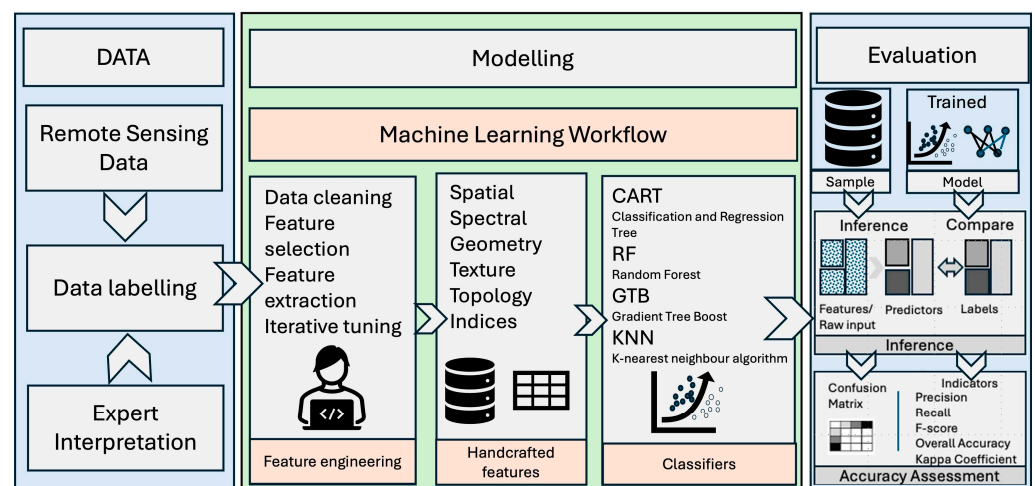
DATA

Remote Sensing Data

Data labelling

Expert Interpretation

Modelling

Machine Learning Workflow

Data cleaning
Feature selection
Feature extraction
Iterative tuning

</>

Feature engineering

Spatial
Spectral
Geometry
Texture
Topology
Indices

Handcrafted features

CART
Classification and Regression Tree
RF
Random Forest
GTB
Gradient Tree Boost
KNN
K-nearest neighbour algorithm

Classifiers

Evaluation

Sample

Trained
Model

Inference

Compare

Features/ Raw input

Predictors

Labels

Inference

Confusion Matrix

Indicators
Precision
Recall
F-score
Overall Accuracy
Kappa Coefficient

Accuracy Assessment